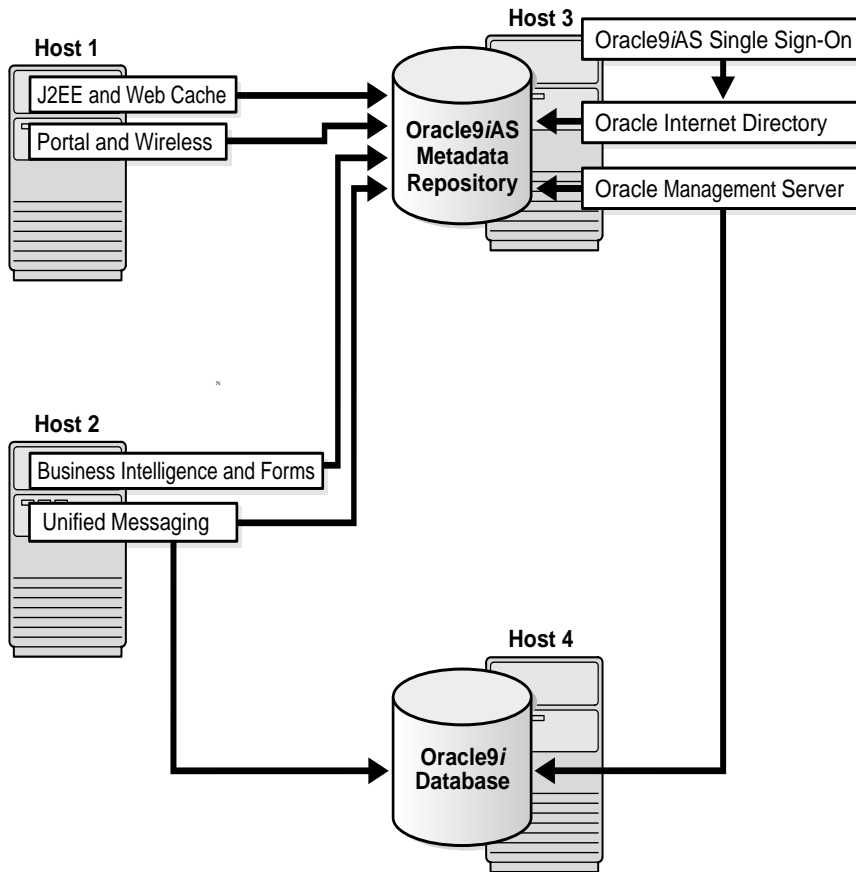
Host 1

J2EE and Web Cache

Portal and Wireless

Host 3

Oracle9iAS Single Sign-On

Oracle9iAS Metadata Repository

Oracle Internet Directory

Oracle Management Server

N

Host 2

Business Intelligence and Forms

Unified Messaging

Host 4

Oracle9i Database